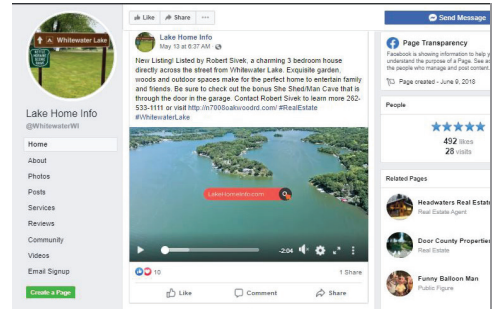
Whitewater Lake

Lake Home Info
@WhitewaterWI

Home
About
Photos
Posts
Services
Reviews
Community
Videos
Email Signup

Create a Page

Like
Share
...

Lake Home Info
May 13 at 6:37 AM

New Listing! Listed by Robert Sivek, a charming 3 bedroom house directly across the street from Whitewater Lake. Exquisite garden, woods and outdoor spaces make for the perfect home to entertain family and friends. Be sure to check out the bonus She Shed/Man Cave that is through the door in the garage. Contact Robert Sivek to learn more 262-533-1111 or visit http://n7008oakwoodrd.com/ #RealEstate #WhitewaterLake

LakeHomeInfo.com

-2:04

10
1 Share

Like
Comment
Share

Send Message

Page Transparency
Facebook is showing information to help you understand the purpose of a Page. See actions taken by the people who manage and post content.
Page created - June 9, 2018

People

492 likes
28 visits

Related Pages

Headwaters Real Estate
Real Estate Agent

Door County Properties
Real Estate

Funny Balloon Man
Public Figure